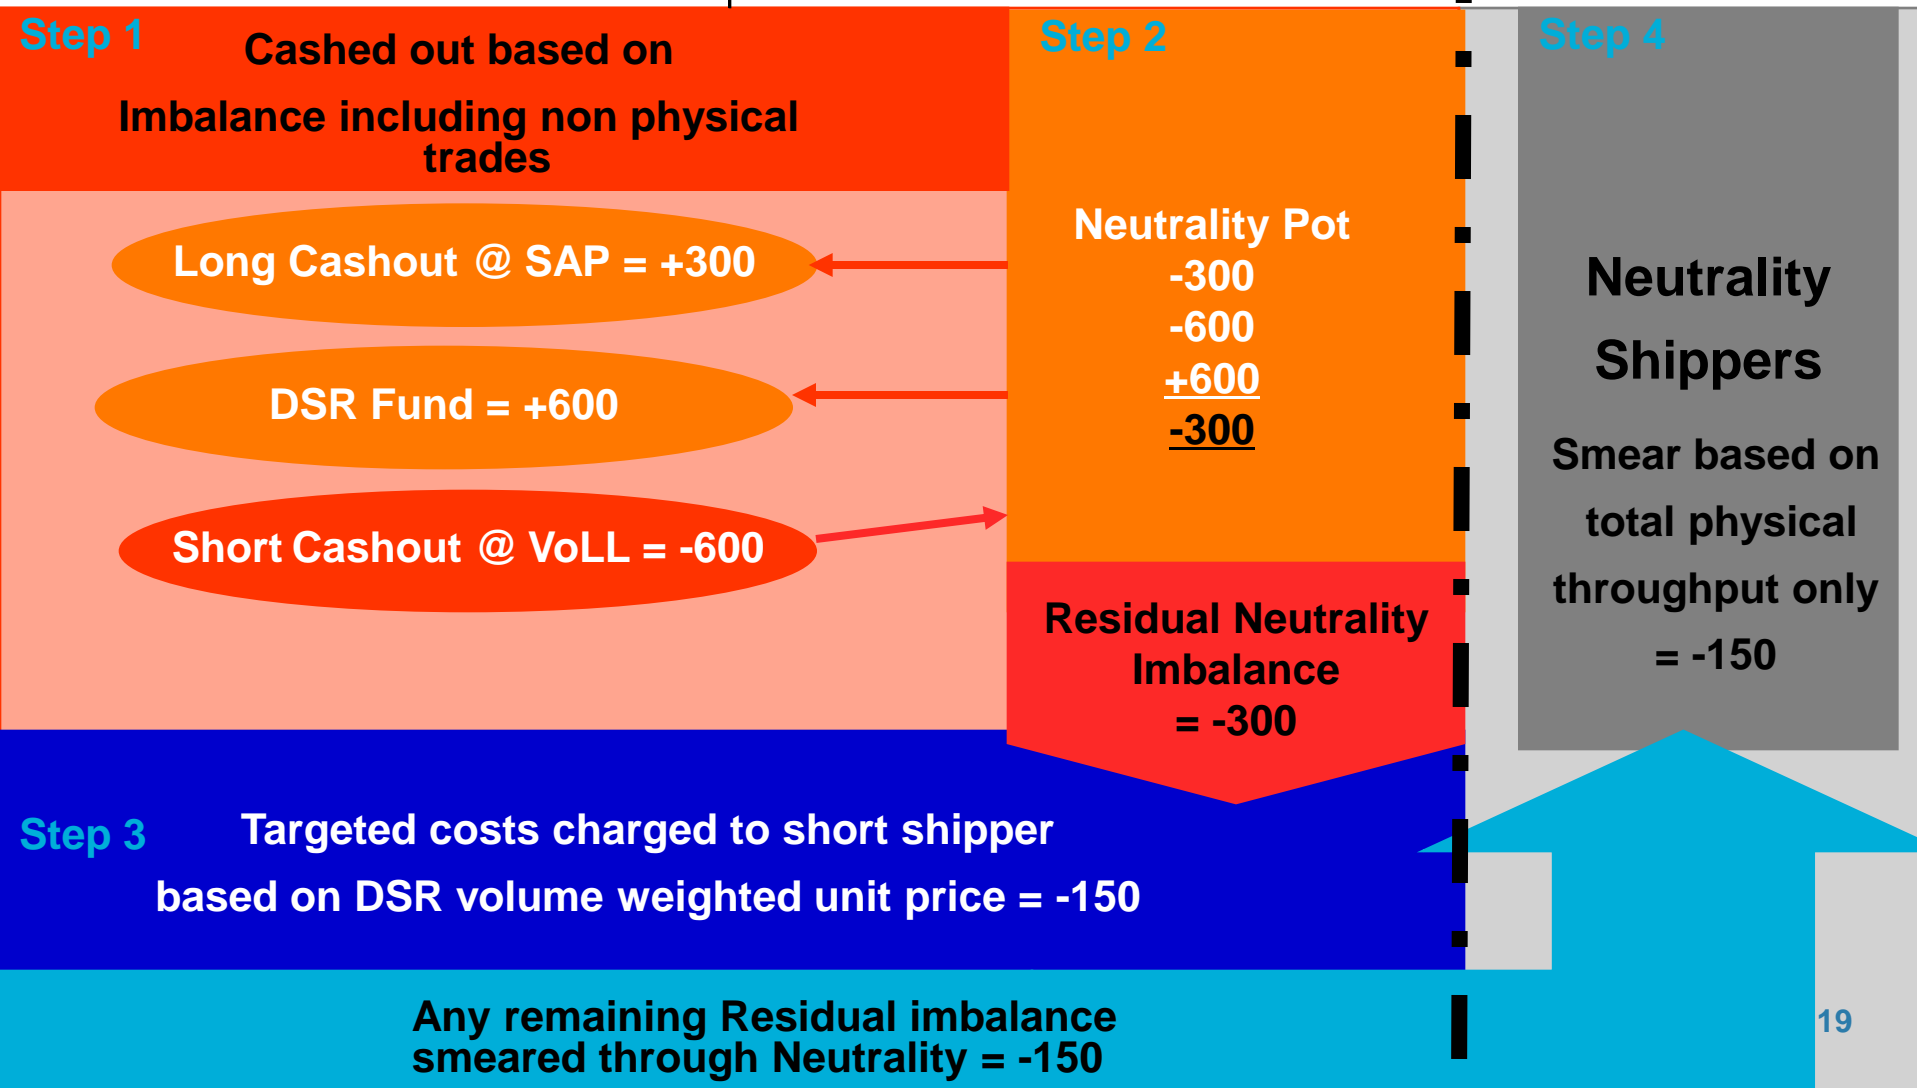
Step 1

Cashed out based on

Imbalance including non physical trades

Long Cashout @ SAP = +300

DSR Fund = +600

Short Cashout @ VoLL = -600

Step 2

Neutrality Pot
-300
-600
+600
-300

Residual Neutrality Imbalance
= -300

Step 4

Neutrality Shippers

Smear based on total physical throughput only
= -150

Step 3

Targeted costs charged to short shipper based on DSR volume weighted unit price = -150

Any remaining Residual imbalance smeared through Neutrality = -150

19